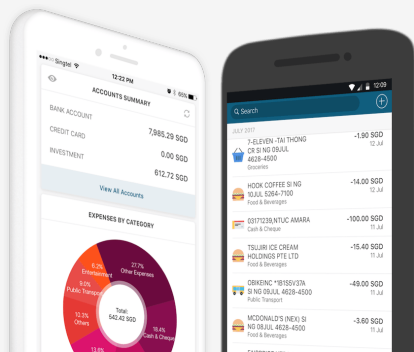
Singtel
12:22 PM
66%
ACCOUNTS SUMMARY
BANK ACCOUNT
CREDIT CARD
7,985.29 SGD
INVESTMENT
612.72 SGD
View All Accounts
EXPENSES BY CATEGORY
27.0%
Other Expenses
6.2%
Entertainment
9.0%
Public Transport
10.1%
Others
Total
542.42 SGD
18.4%
Cash & Cheque
13.6%

12:09
Search
JULY 2017
7-ELEVEN -TAI THONG CR SI NG 09JUL 4628-4500
Groceries
-1.90 SGD
12 Jul
HOOK COFFEE SI NG 10JUL 5264-7100
Food & Beverages
-14.00 SGD
12 Jul
03171239,NTUC AMARA
Cash & Cheque
-100.00 SGD
11 Jul
TSUJIRI ICE CREAM HOLDINGS PTE LTD
Food & Beverages
-15.40 SGD
11 Jul
OBIKENIC *B155V37A SI NG 09JUL 4628-4500
Public Transport
-49.00 SGD
11 Jul
MCDONALD'S (NEX) SI NG 09JUL 4628-4500
Food & Beverages
-3.60 SGD
11 Jul